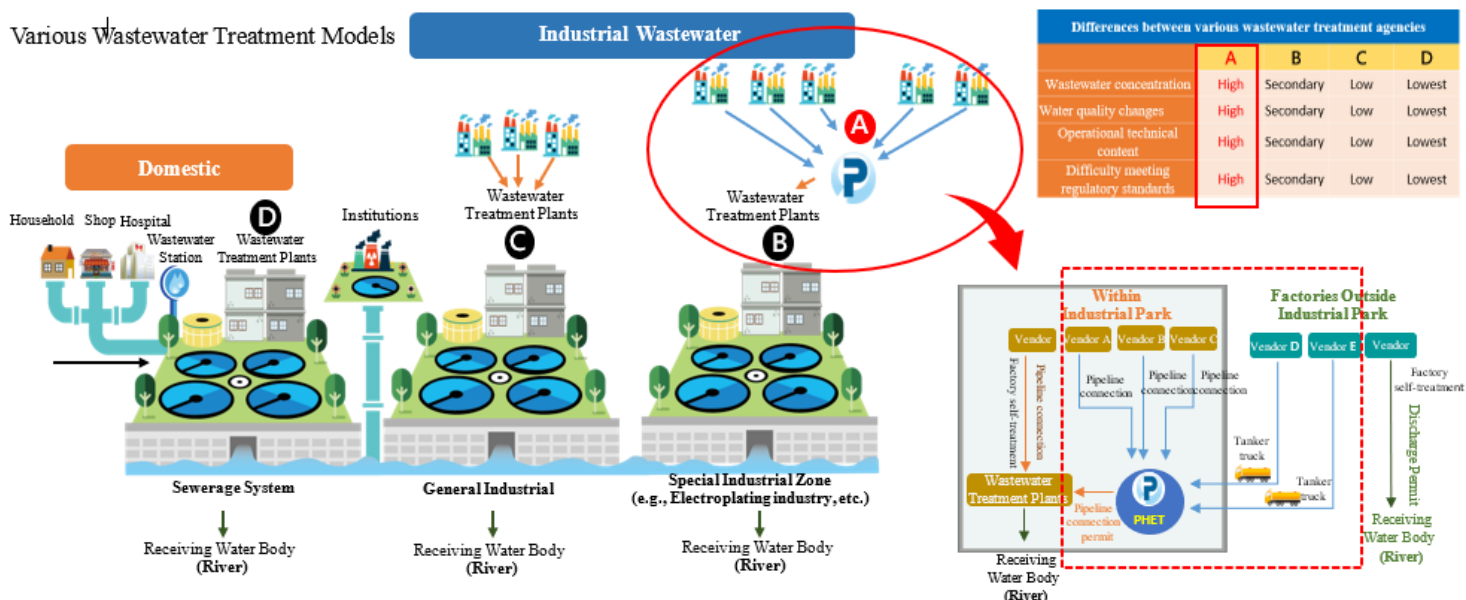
Various Wastewater Treatment Models

Industrial Wastewater

Differences between various wastewater treatment agencies

| | A | B | C | D |
|---|---|---|---|---|
| Wastewater concentration | High | Secondary | Low | Lowest |
| Water quality changes | High | Secondary | Low | Lowest |
| Operational technical content | High | Secondary | Low | Lowest |
| Difficulty meeting regulatory standards | High | Secondary | Low | Lowest |

Domestic

Household Shop Hospital

Wastewater Station

D Wastewater Treatment Plants

Institutions

Wastewater Treatment Plants

C

A

Wastewater Treatment Plants

B

Sewerage System

Receiving Water Body (River)

General Industrial

Receiving Water Body (River)

Special Industrial Zone (e.g., Electroplating industry, etc.)

Receiving Water Body (River)

Within Industrial Park

Vendor

Factory self-treatment

Pipeline connection

Vendor A Vendor B Vendor C

Pipeline connection Pipeline connection Pipeline connection

Wastewater Treatment Plants

Pipeline connection permit

PHET

Receiving Water Body (River)

Factories Outside Industrial Park

Vendor D Vendor E Vendor

Tanker truck

Tanker truck

Factory self-treatment

Discharge Permit

Receiving Water Body (River)